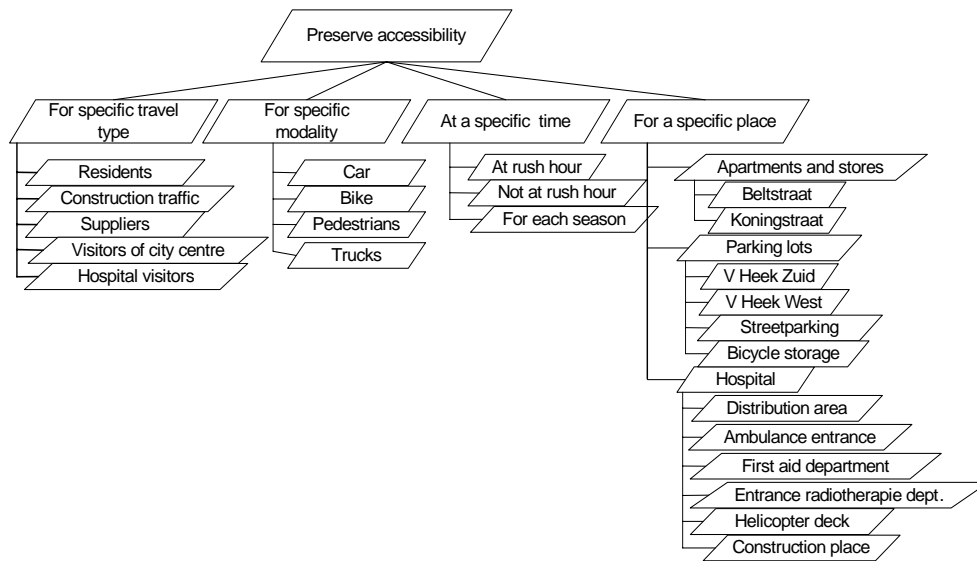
Preserve accessibility

For specific travel type
Residents
Construction traffic
Suppliers
Visitors of city centre
Hospital visitors

For specific modality
Car
Bike
Pedestrians
Trucks

At a specific time
At rush hour
Not at rush hour
For each season

For a specific place
Apartments and stores
Beltstraat
Koningstraat
Parking lots
V Heek Zuid
V Heek West
Streetparking
Bicycle storage
Hospital
Distribution area
Ambulance entrance
First aid department
Entrance radiotherapie dept.
Helicopter deck
Construction place